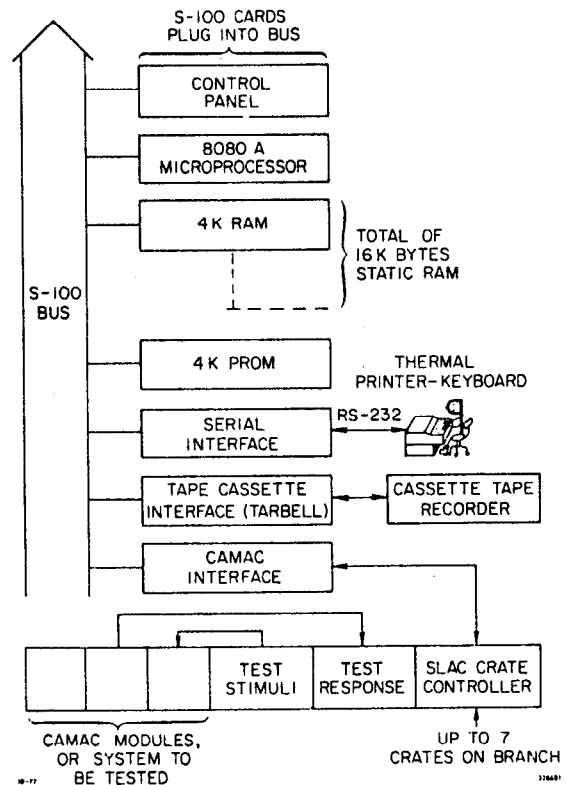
S-100 CARDS
PLUG INTO BUS

CONTROL PANEL

8080 A MICROPROCESSOR

4K RAM

TOTAL OF 16K BYTES STATIC RAM

S-100 BUS

4K PROM

THERMAL PRINTER-KEYBOARD

SERIAL INTERFACE

RS-232

TAPE CASSETTE INTERFACE (TARBELL)

CASSETTE TAPE RECORDER

CAMAC INTERFACE

TEST STIMULI

TEST RESPONSE

SLAC CRATE CONTROLLER

CAMAC MODULES, OR SYSTEM TO BE TESTED

UP TO 7 CRATES ON BRANCH

10-77

3264B1